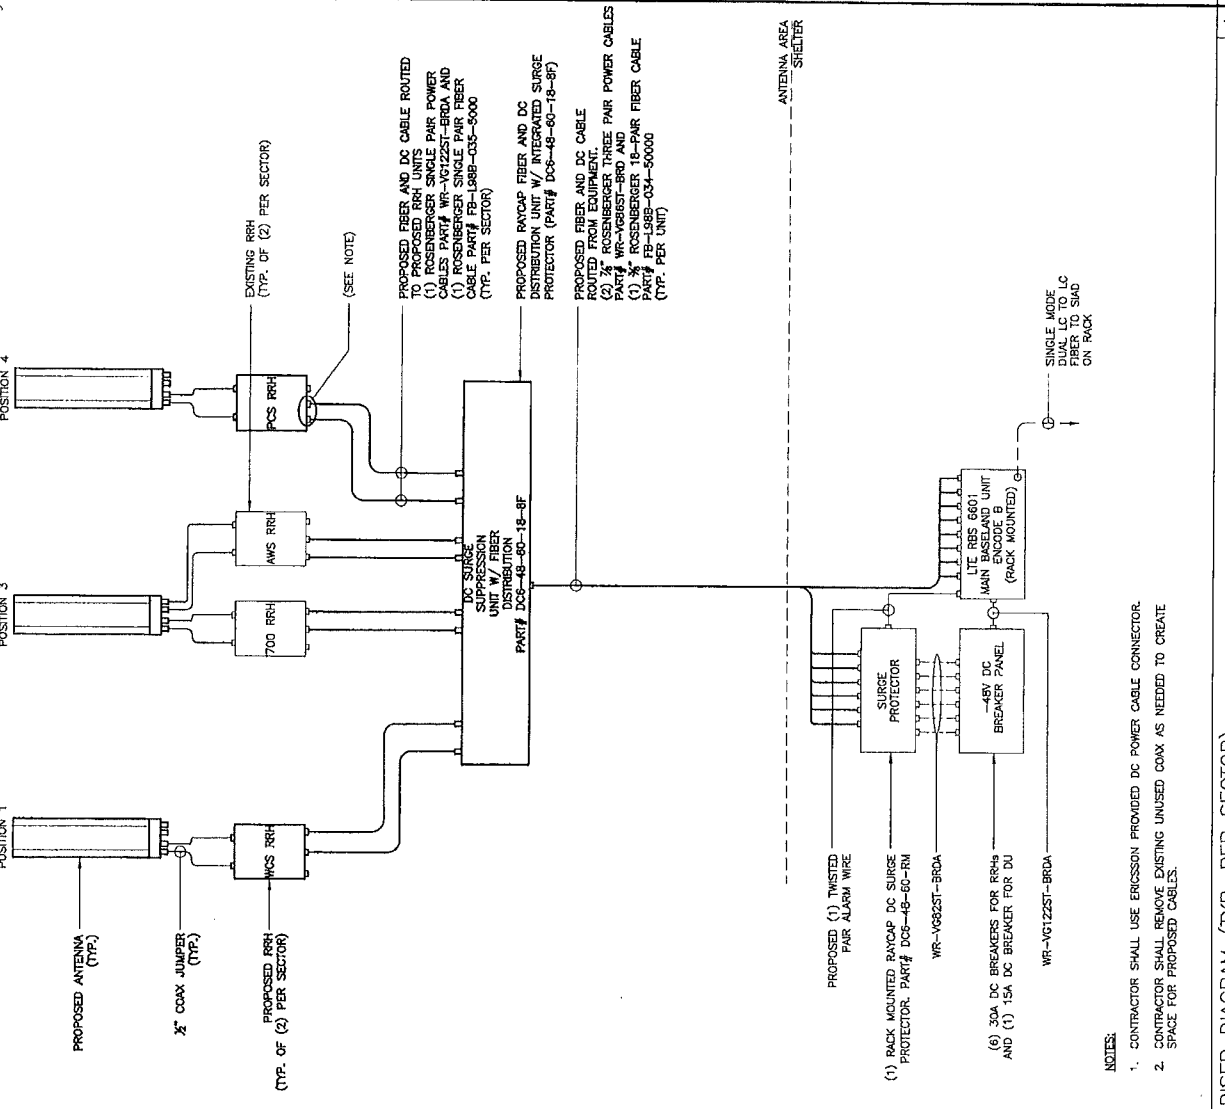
POSITION 4

POSITION 3

POSITION 1

EXISTING RRH
(TYP. OF (2) PER SECTOR)

(SEE NOTE)

PROPOSED FIBER AND DC CABLE ROUTED TO PROPOSED RRH UNITS
(1) ROSENBERGER SINGLE PAIR POWER CABLES PART# WR-VG122ST-BRDA AND
(1) ROSENBERGER SINGLE PAIR FIBER CABLE PART# FB-L98B-035-5000
(TYP. PER SECTOR)

PROPOSED RAYCAP FIBER AND DC DISTRIBUTION UNIT W/ INTEGRATED SURGE PROTECTOR (PART# DC6-48-60-18-8F)

PROPOSED FIBER AND DC CABLE ROUTED FROM EQUIPMENT.
(2) $\frac{7}{8}$" ROSENBERGER THREE PAIR POWER CABLES PART# WR-VG86ST-BRD AND
(1) $\frac{3}{8}$" ROSENBERGER 18-PAIR FIBER CABLE PART# FB-L98B-034-50000
(TYP. PER UNIT)

ANTENNA AREA
SHELTER

PCS RRH

AWS RRH

700 RRH

WCS RRH

DC SURGE SUPPRESSION UNIT W/ FIBER DISTRIBUTION
PART# DC6-48-60-18-8F

PROPOSED ANTENNA
(TYP.)

$\frac{1}{2}$" COAX JUMPER
(TYP.)

PROPOSED RRH
(TYP. OF (2) PER SECTOR)

LTE RBS 6601
MAIN BASELAND UNIT
ENCODE B
(RACK MOUNTED)

SINGLE MODE DUAL LC TO LC FIBER TO SIAD ON RACK

SURGE PROTECTOR

-48V DC BREAKER PANEL

PROPOSED (1) TWISTED PAIR ALARM WIRE

(1) RACK MOUNTED RAYCAP DC SURGE PROTECTOR. PART# DC6-48-60-RM

WR-VG82ST-BRDA

(6) 30A DC BREAKERS FOR RRHs AND (1) 15A DC BREAKER FOR DU

WR-VG122ST-BRDA

NOTES:

1. CONTRACTOR SHALL USE ERICSSON PROVIDED DC POWER CABLE CONNECTOR.

2. CONTRACTOR SHALL REMOVE EXISTING UNUSED COAX AS NEEDED TO CREATE SPACE FOR PROPOSED CABLES.

RISER DIAGRAM (TYP. PER SECTOR)